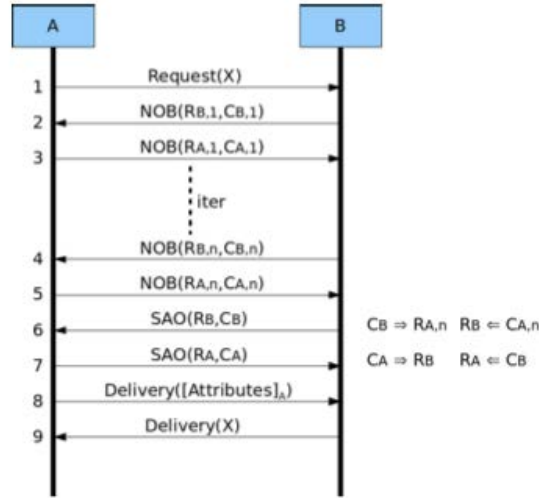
A

B

1 Request(X)

2 NOB($R_{B,1}$,$C_{B,1}$)

3 NOB($R_{A,1}$,$C_{A,1}$)

iter

4 NOB($R_{B,n}$,$C_{B,n}$)

5 NOB($R_{A,n}$,$C_{A,n}$)

6 SAO($R_B$,$C_B$)

7 SAO($R_A$,$C_A$)

8 Delivery([Attributes]$_A$)

9 Delivery(X)

$C_B \Rightarrow R_{A,n}$ $R_B \Leftarrow C_{A,n}$

$C_A \Rightarrow R_B$ $R_A \Leftarrow C_B$